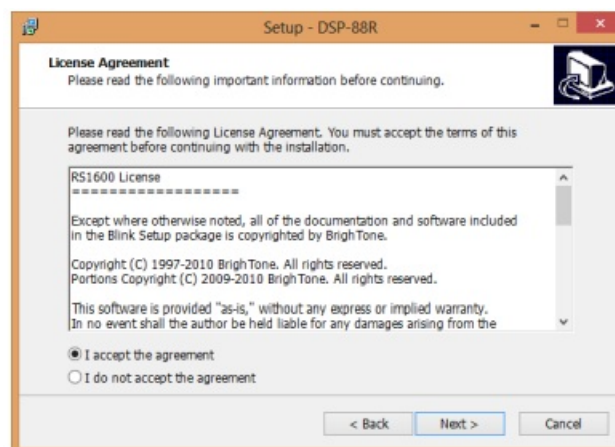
Setup - DSP-88R

License Agreement
Please read the following important information before continuing.

Please read the following License Agreement. You must accept the terms of this agreement before continuing with the installation.

RS1600 License
==================

Except where otherwise noted, all of the documentation and software included in the Blink Setup package is copyrighted by BrighTone.

Copyright (C) 1997-2010 BrighTone. All rights reserved.
Portions Copyright (C) 2009-2010 BrighTone. All rights reserved.

This software is provided "as-is," without any express or implied warranty. In no event shall the author be held liable for any damages arising from the

I accept the agreement
I do not accept the agreement

< Back
Next >
Cancel